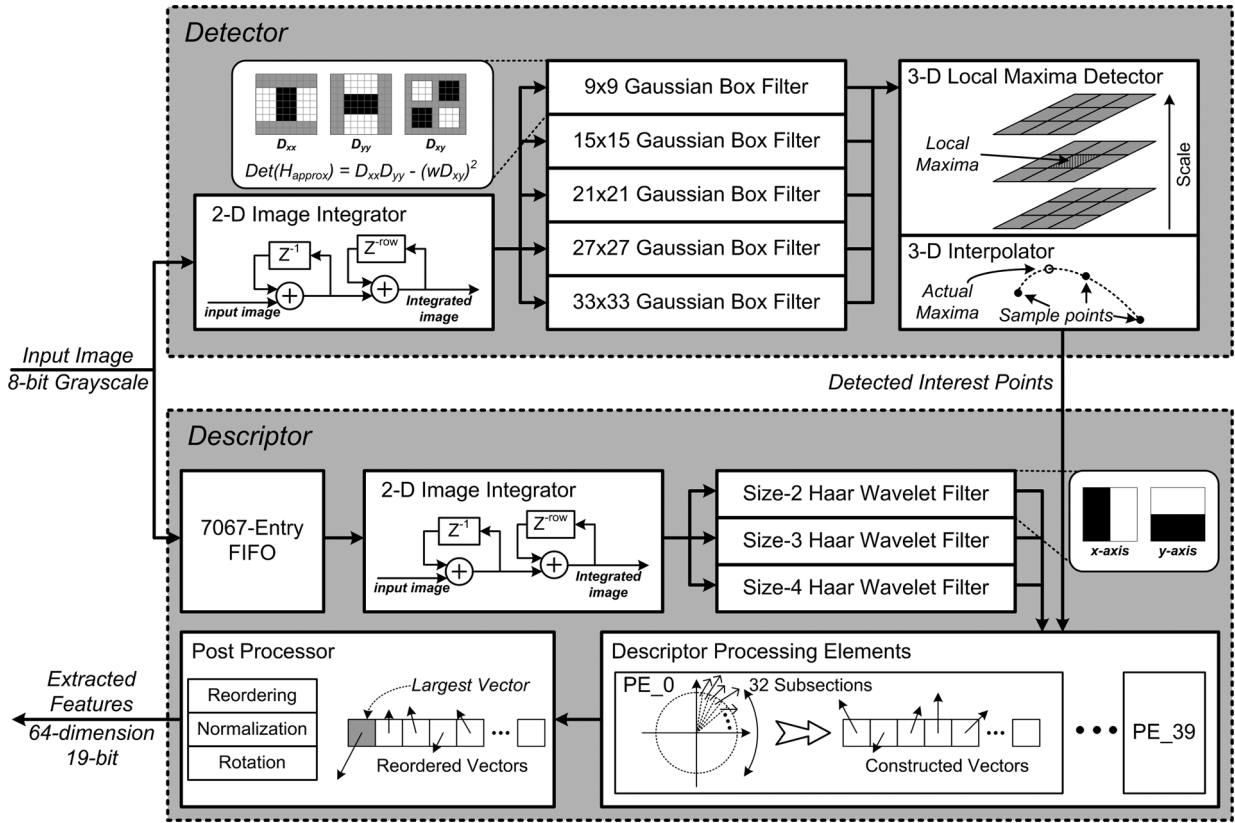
Detector

$D_{xx}$ $D_{yy}$ $D_{xy}$

$Det(H_{approx}) = D_{xx}D_{yy} - (wD_{xy})^2$

2-D Image Integrator

$Z^{-1}$ $Z^{-row}$

input image

Integrated image

9x9 Gaussian Box Filter

15x15 Gaussian Box Filter

21x21 Gaussian Box Filter

27x27 Gaussian Box Filter

33x33 Gaussian Box Filter

3-D Local Maxima Detector

Local Maxima

Scale

3-D Interpolator

Actual Maxima

Sample points

Input Image
8-bit Grayscale

Detected Interest Points

Descriptor

7067-Entry FIFO

2-D Image Integrator

$Z^{-1}$ $Z^{-row}$

input image

Integrated image

Size-2 Haar Wavelet Filter

Size-3 Haar Wavelet Filter

Size-4 Haar Wavelet Filter

x-axis

y-axis

Post Processor

Reordering

Normalization

Rotation

Largest Vector

Reordered Vectors

Descriptor Processing Elements

PE_0

32 Subsections

Constructed Vectors

PE_39

Extracted Features
64-dimension
19-bit